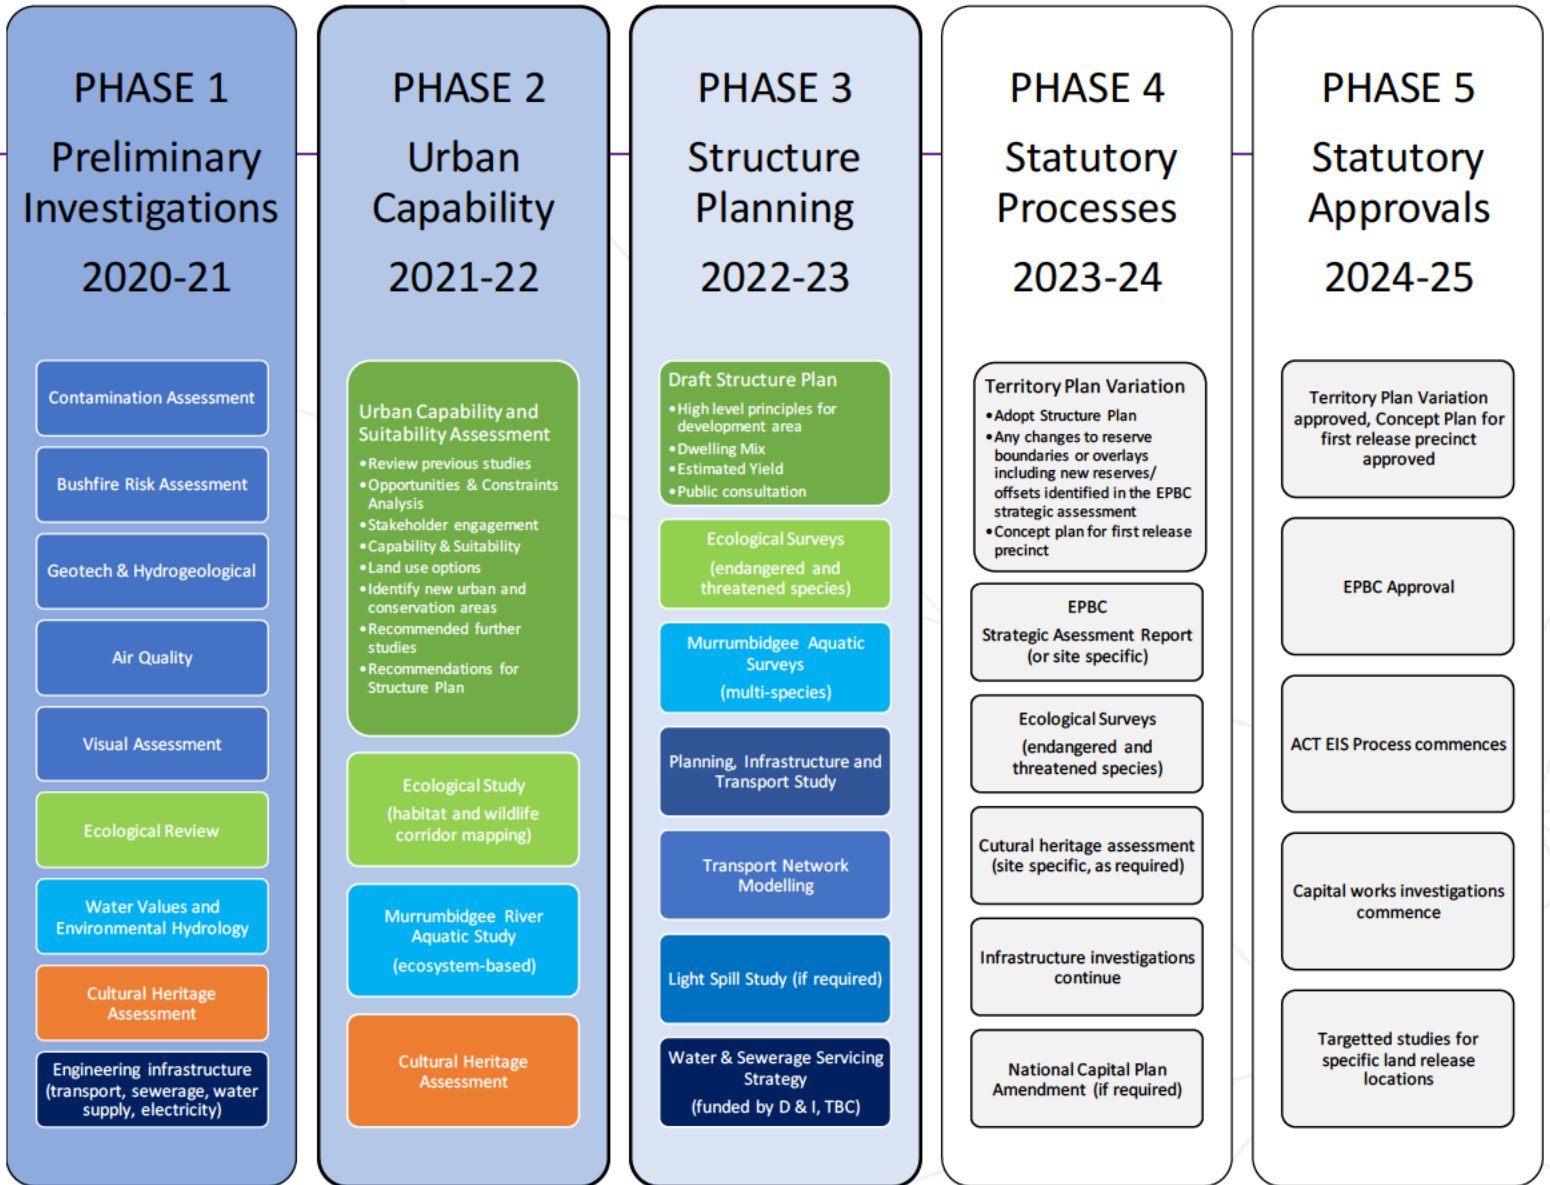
PHASE 1

Preliminary Investigations

2020-21

Contamination Assessment

Bushfire Risk Assessment

Geotech & Hydrogeological

Air Quality

Visual Assessment

Ecological Review

Water Values and Environmental Hydrology

Cultural Heritage Assessment

Engineering infrastructure (transport, sewerage, water supply, electricity)

PHASE 2

Urban Capability

2021-22

Urban Capability and Suitability Assessment
• Review previous studies
• Opportunities & Constraints Analysis
• Stakeholder engagement
• Capability & Suitability
• Land use options
• Identify new urban and conservation areas
• Recommended further studies
• Recommendations for Structure Plan

Ecological Study (habitat and wildlife corridor mapping)

Murrumbidgee River Aquatic Study (ecosystem-based)

Cultural Heritage Assessment

PHASE 3

Structure Planning

2022-23

Draft Structure Plan
• High level principles for development area
• Dwelling Mix
• Estimated Yield
• Public consultation

Ecological Surveys (endangered and threatened species)

Murrumbidgee Aquatic Surveys (multi-species)

Planning, Infrastructure and Transport Study

Transport Network Modelling

Light Spill Study (if required)

Water & Sewerage Servicing Strategy (funded by D & I, TBC)

PHASE 4

Statutory Processes

2023-24

Territory Plan Variation
• Adopt Structure Plan
• Any changes to reserve boundaries or overlays including new reserves/ offsets identified in the EPBC strategic assessment
• Concept plan for first release precinct

EPBC Strategic Assessment Report (or site specific)

Ecological Surveys (endangered and threatened species)

Cutural heritage assessment (site specific, as required)

Infrastructure investigations continue

National Capital Plan Amendment (if required)

PHASE 5

Statutory Approvals

2024-25

Territory Plan Variation approved, Concept Plan for first release precinct approved

EPBC Approval

ACT EIS Process commences

Capital works investigations commence

Targetted studies for specific land release locations